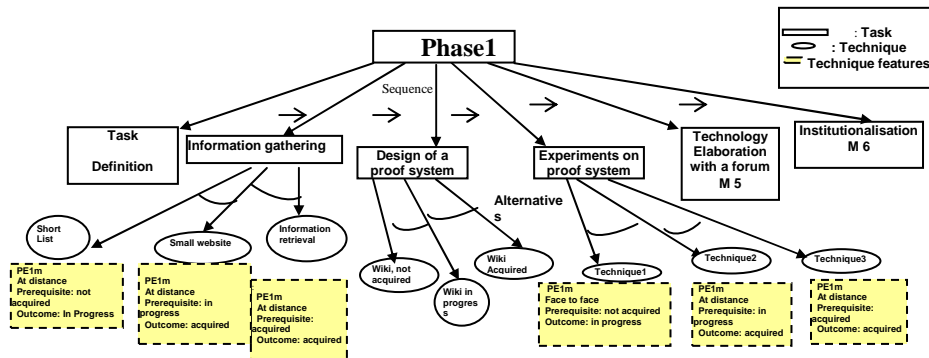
: Task
: Technique
Technique features

Phase1

Sequence

Task Definition

Information gathering

Design of a proof system

Experiments on proof system

Technology Elaboration with a forum M 5

Institutionalisation M 6

Alternative s

Short List

Small website

Information retrieval

Wiki, not acquired

Wiki in progres s

Wiki Acquired

Technique1

Technique2

Technique3

PE1m
At distance
Prerequisite: not acquired
Outcome: In Progress

PE1m
At distance
Prerequisite: in progress
Outcome: acquired

PE1m
At distance
Prerequisite: acquired
Outcome: acquired

PE1m
Face to face
Prerequisite: not acquired
Outcome: in progress

PE1m
At distance
Prerequisite: in progress
Outcome: acquired

PE1m
At distance
Prerequisite: acquired
Outcome: acquired